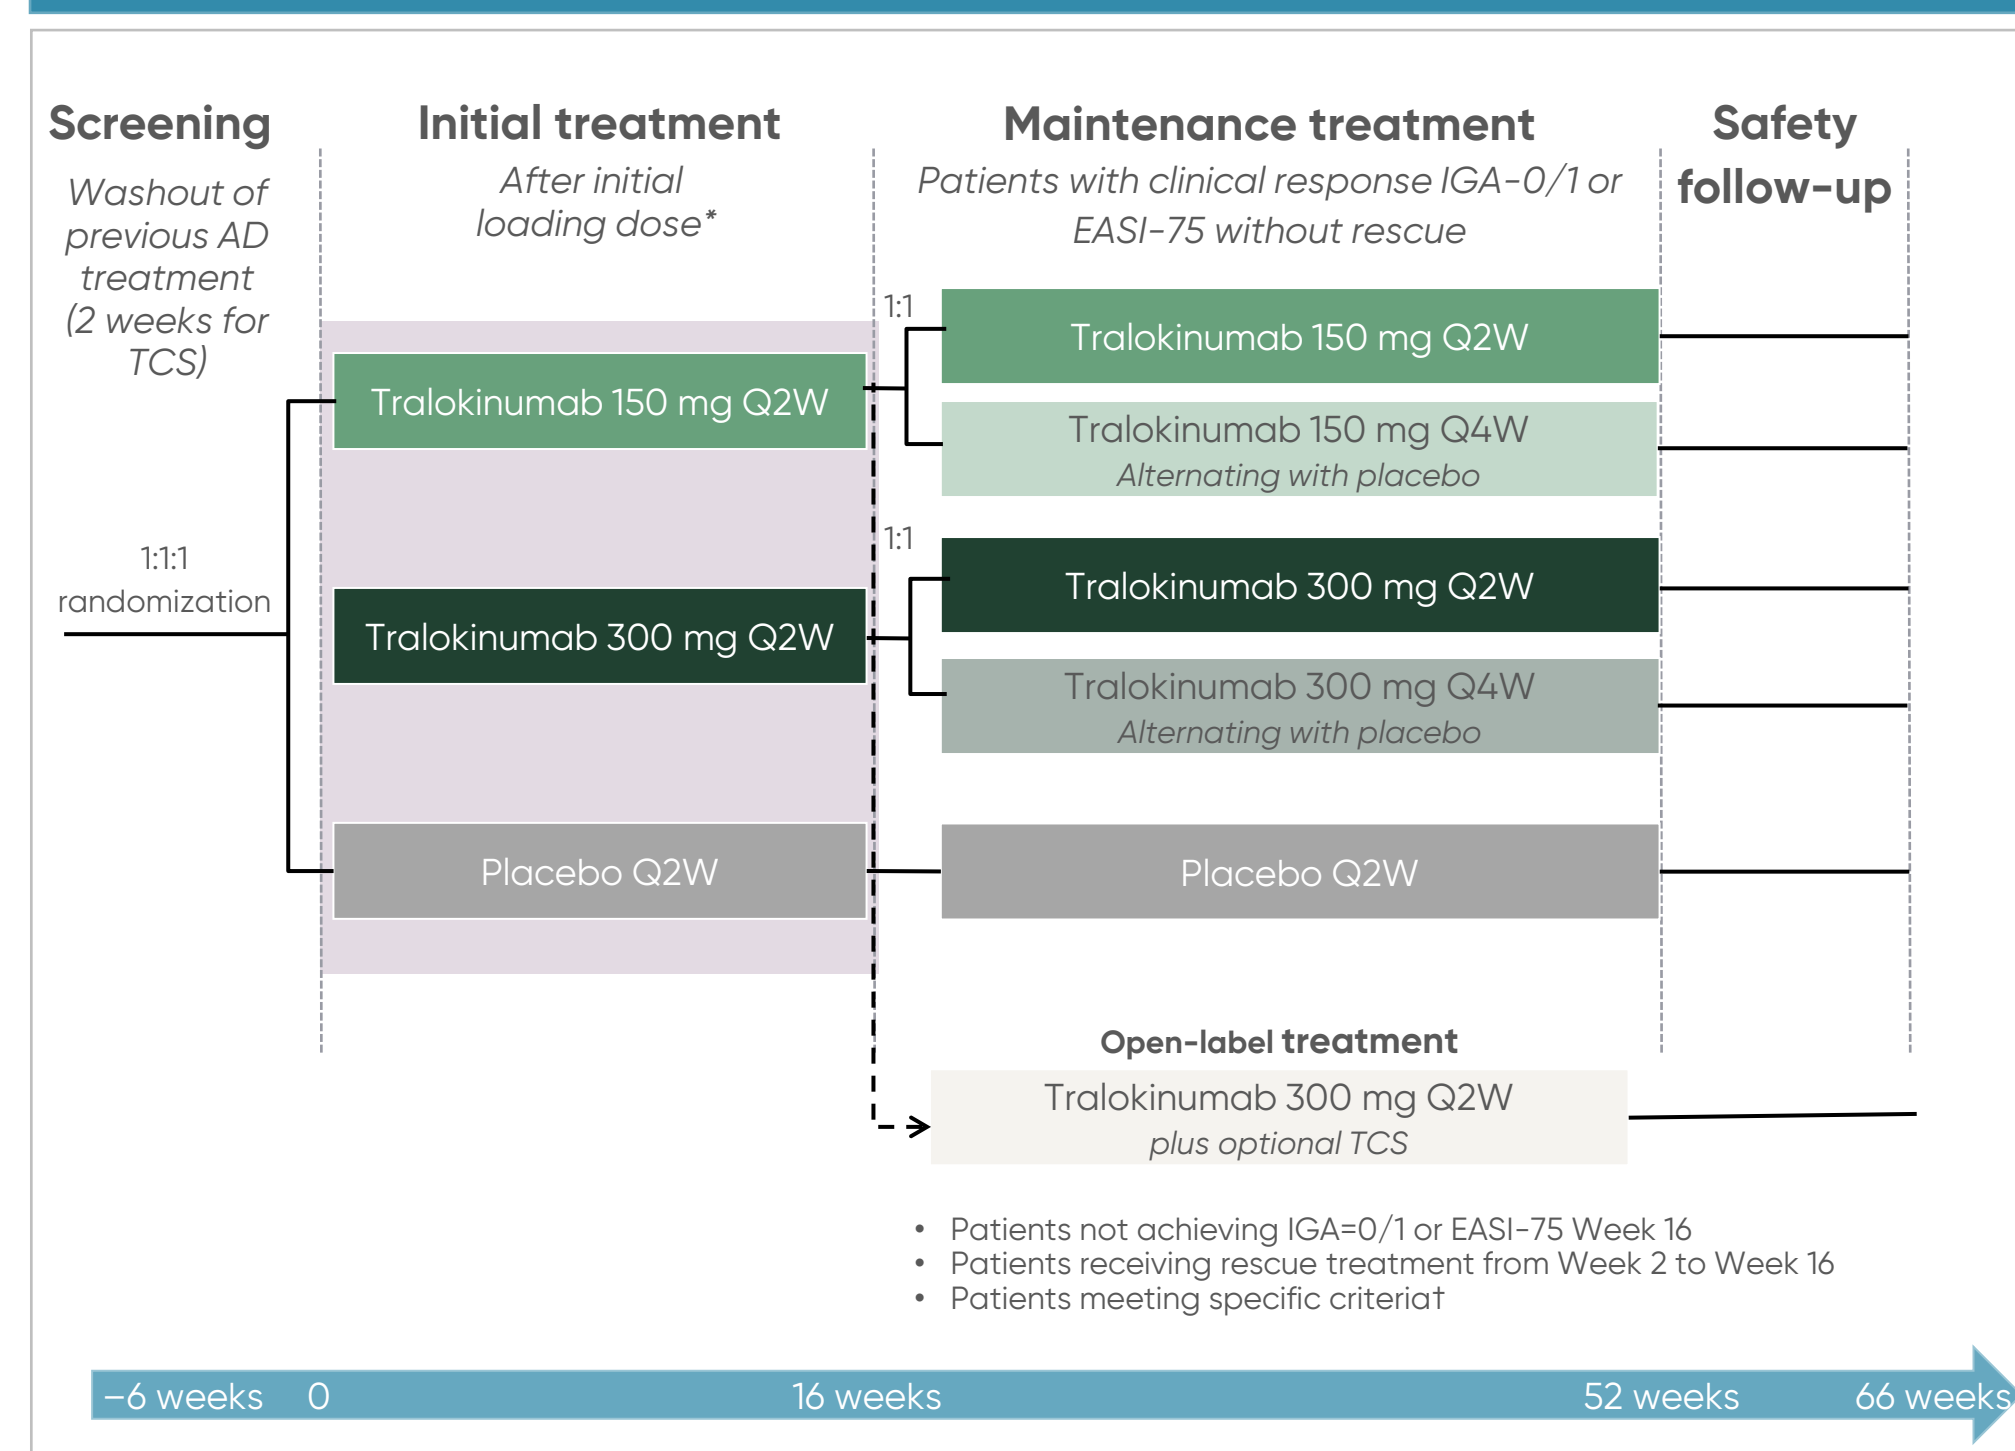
Screening

Washout of previous AD treatment (2 weeks for TCS)

Initial treatment

After initial loading dose*

Maintenance treatment

Patients with clinical response IGA-0/1 or EASI-75 without rescue

Safety follow-up

1:1:1 randomization

Tralokinumab 150 mg Q2W

Tralokinumab 300 mg Q2W

Placebo Q2W

1:1

Tralokinumab 150 mg Q2W

Tralokinumab 150 mg Q4W
Alternating with placebo

1:1

Tralokinumab 300 mg Q2W

Tralokinumab 300 mg Q4W
Alternating with placebo

Placebo Q2W

Open-label treatment

Tralokinumab 300 mg Q2W
plus optional TCS

• Patients not achieving IGA=0/1 or EASI-75 Week 16
• Patients receiving rescue treatment from Week 2 to Week 16
• Patients meeting specific criteriat

−6 weeks 0 16 weeks 52 weeks 66 weeks